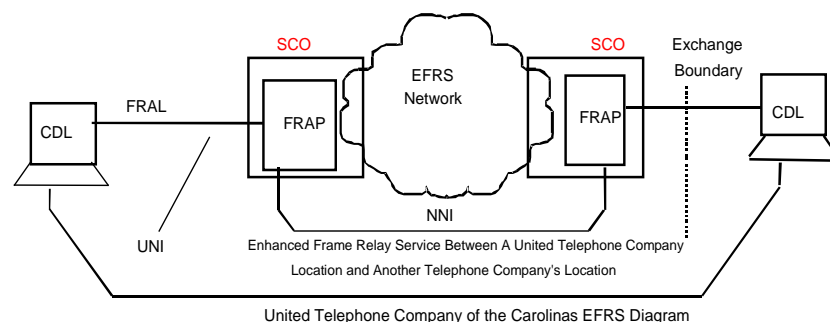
SCO

SCO

Exchange Boundary

EFRS Network

FRAL

CDL

FRAP

FRAP

CDL

UNI

NNI

Enhanced Frame Relay Service Between A United Telephone Company Location and Another Telephone Company's Location

United Telephone Company of the Carolinas EFRS Diagram